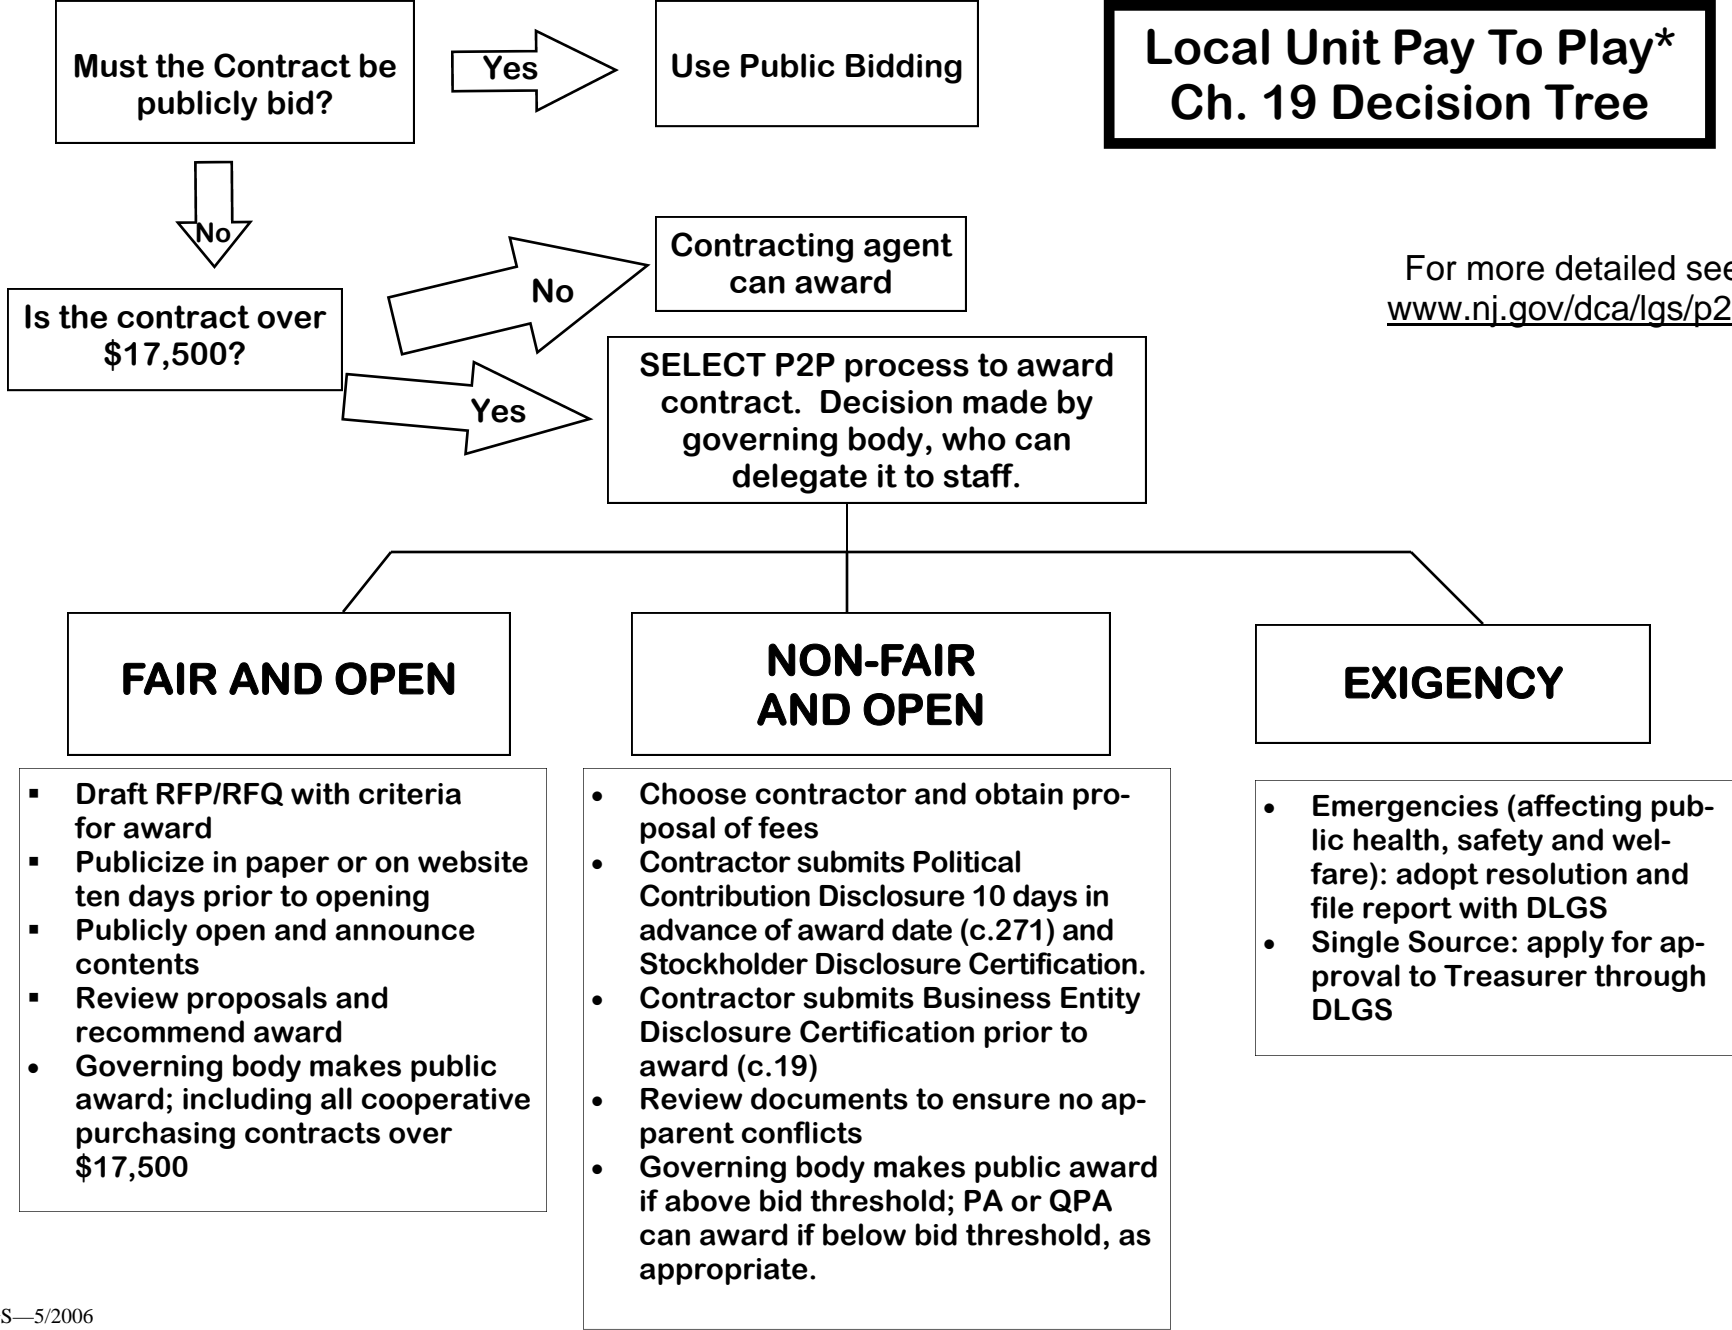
Must the Contract be publicly bid?

Yes

Use Public Bidding

Local Unit Pay To Play*
Ch. 19 Decision Tree

No

Contracting agent can award

For more detailed see
www.nj.gov/dca/lgs/p2

No

Is the contract over $17,500?

SELECT P2P process to award contract. Decision made by governing body, who can delegate it to staff.

Yes

FAIR AND OPEN

NON-FAIR AND OPEN

EXIGENCY

- Draft RFP/RFQ with criteria for award
- Publicize in paper or on website ten days prior to opening
- Publicly open and announce contents
- Review proposals and recommend award
- Governing body makes public award; including all cooperative purchasing contracts over $17,500

- Choose contractor and obtain proposal of fees
- Contractor submits Political Contribution Disclosure 10 days in advance of award date (c.271) and Stockholder Disclosure Certification.
- Contractor submits Business Entity Disclosure Certification prior to award (c.19)
- Review documents to ensure no apparent conflicts
- Governing body makes public award if above bid threshold; PA or QPA can award if below bid threshold, as appropriate.

- Emergencies (affecting public health, safety and welfare): adopt resolution and file report with DLGS
- Single Source: apply for approval to Treasurer through DLGS

S—5/2006